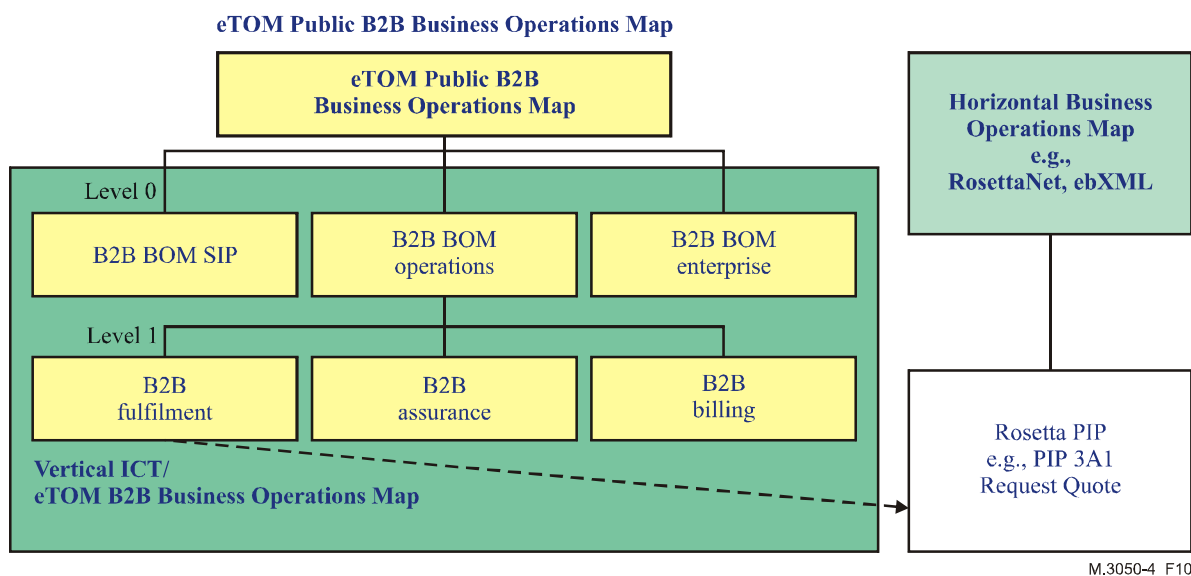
eTOM Public B2B Business Operations Map

eTOM Public B2B Business Operations Map

Horizontal Business Operations Map e.g., RosettaNet, ebXML

Level 0

B2B BOM SIP

B2B BOM operations

B2B BOM enterprise

Level 1

B2B fulfilment

B2B assurance

B2B billing

Rosetta PIP e.g., PIP 3A1 Request Quote

Vertical ICT/ eTOM B2B Business Operations Map

M.3050-4 F10